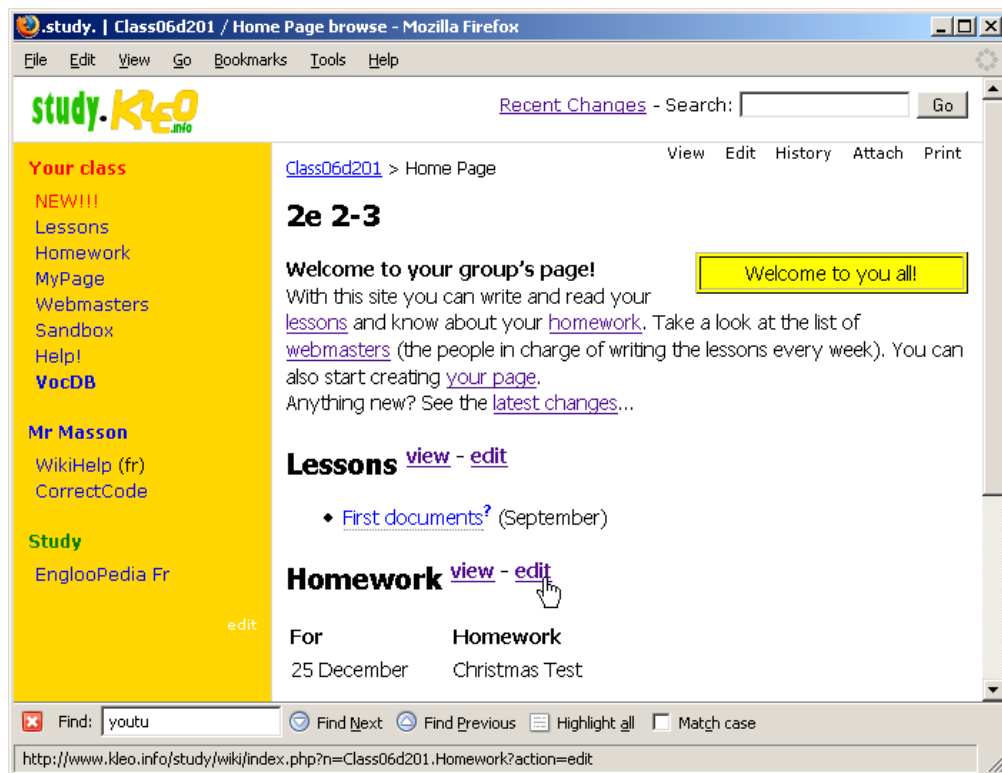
.study. | Class06d201 / Home Page browse - Mozilla Firefox

File Edit View Go Bookmarks Tools Help

study.KLEO.info

Recent Changes - Search: Go

Your class
NEW!!!
Lessons
Homework
MyPage
Webmasters
Sandbox
Help!
VocDB

Mr Masson
WikiHelp (fr)
CorrectCode

Study
EnglooPedia Fr

edit

View Edit History Attach Print

Class06d201 > Home Page

2e 2-3

Welcome to you all!

**Welcome to your group's page!**
With this site you can write and read your lessons and know about your homework. Take a look at the list of webmasters (the people in charge of writing the lessons every week). You can also start creating your page.
Anything new? See the latest changes...

Lessons view - edit

• First documents? (September)

Homework view - edit

| For | Homework |
|---|---|
| 25 December | Christmas Test |

Find: youtu Find Next Find Previous Highlight all Match case

http://www.kleo.info/study/wiki/index.php?n=Class06d201.Homework?action=edit